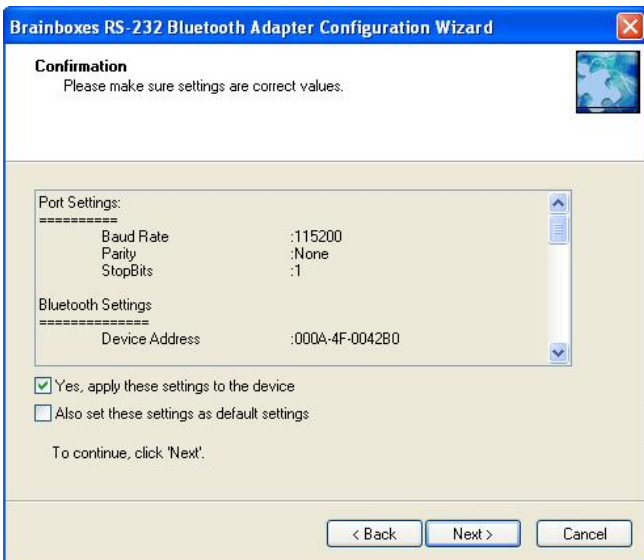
Brainboxes RS-232 Bluetooth Adapter Configuration Wizard

Confirmation
Please make sure settings are correct values.

Port Settings:
==========
Baud Rate :115200
Parity :None
StopBits :1

Bluetooth Settings
==============
Device Address :000A-4F-0042B0

Yes, apply these settings to the device
Also set these settings as default settings

To continue, click 'Next'.

< Back
Next >
Cancel